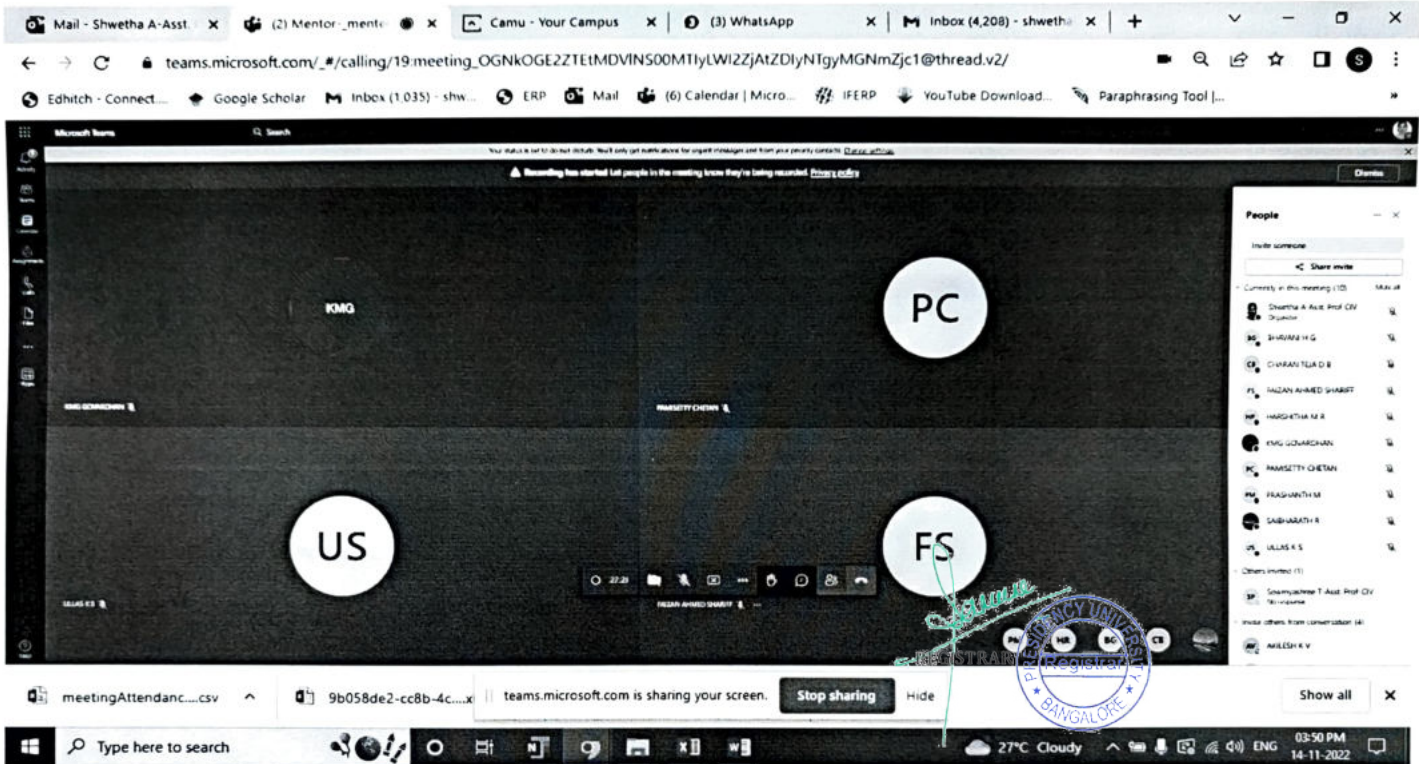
Mail - Shwetha A-Asst. ×
(2) Mentor- mento ×
Camu - Your Campus ×
(3) WhatsApp ×
Inbox (4,208) - shwetha ×
+

teams.microsoft.com/_#/calling/19:meeting_OGNkOGE2ZTEtMDVlNS00MTIyLWI2ZjAtZDIyNTgyMGNmZjc1@thread.v2/

Edhitch - Connect... Google Scholar Inbox (1,035) - shw... ERP Mail (6) Calendar | Micro... IFERP YouTube Download... Paraphrasing Tool |...

Microsoft Teams Search

Recording has started. Let people in the meeting know they're being recorded. Privacy policy
Dismiss

KMG
KMG GOVARDHAN
PC
PAMISETTY CHETAN
US
ULLAS K S
FS
FAIZAN AHMED SHARIFF
27:23

People
Invite someone
Share invite
Currently in this meeting (10)
Shwetha A-Asst. Prof. CIV
Organizer
BHAVANI H G
CHARAN TEJA D B
FAIZAN AHMED SHARIFF
HARSHITHA M R
KMG GOVARDHAN
PAMISETTY CHETAN
PRASHANTH M
SAIBHARATH R
ULLAS K S
Others invited (1)
Sowmyashree T-Asst. Prof. CIV
Others invited from conversation (4)
AKHILESH K V

REGISTRAR
PRESIDENCY UNIVERSITY
Registrar
BANGALORE

meetingAttendanc....csv
9b058de2-cc8b-4c....x
teams.microsoft.com is sharing your screen.
Stop sharing
Hide
Show all

Type here to search
27°C Cloudy
ENG
03:50 PM
14-11-2022